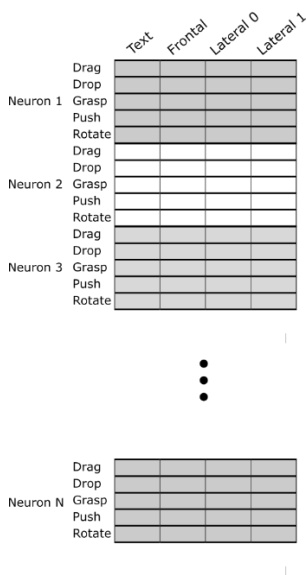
| | | Text | Frontal | Lateral 0 | Lateral 1 |
|---|---|---|---|---|---|
| Neuron 1 | Drag | | | | |
| | Drop | | | | |
| | Grasp | | | | |
| | Push | | | | |
| | Rotate | | | | |
| Neuron 2 | Drag | | | | |
| | Drop | | | | |
| | Grasp | | | | |
| | Push | | | | |
| | Rotate | | | | |
| Neuron 3 | Drag | | | | |
| | Drop | | | | |
| | Grasp | | | | |
| | Push | | | | |
| | Rotate | | | | |

| | | | | | |
|---|---|---|---|---|---|
| Neuron N | Drag | | | | |
| | Drop | | | | |
| | Grasp | | | | |
| | Push | | | | |
| | Rotate | | | | |